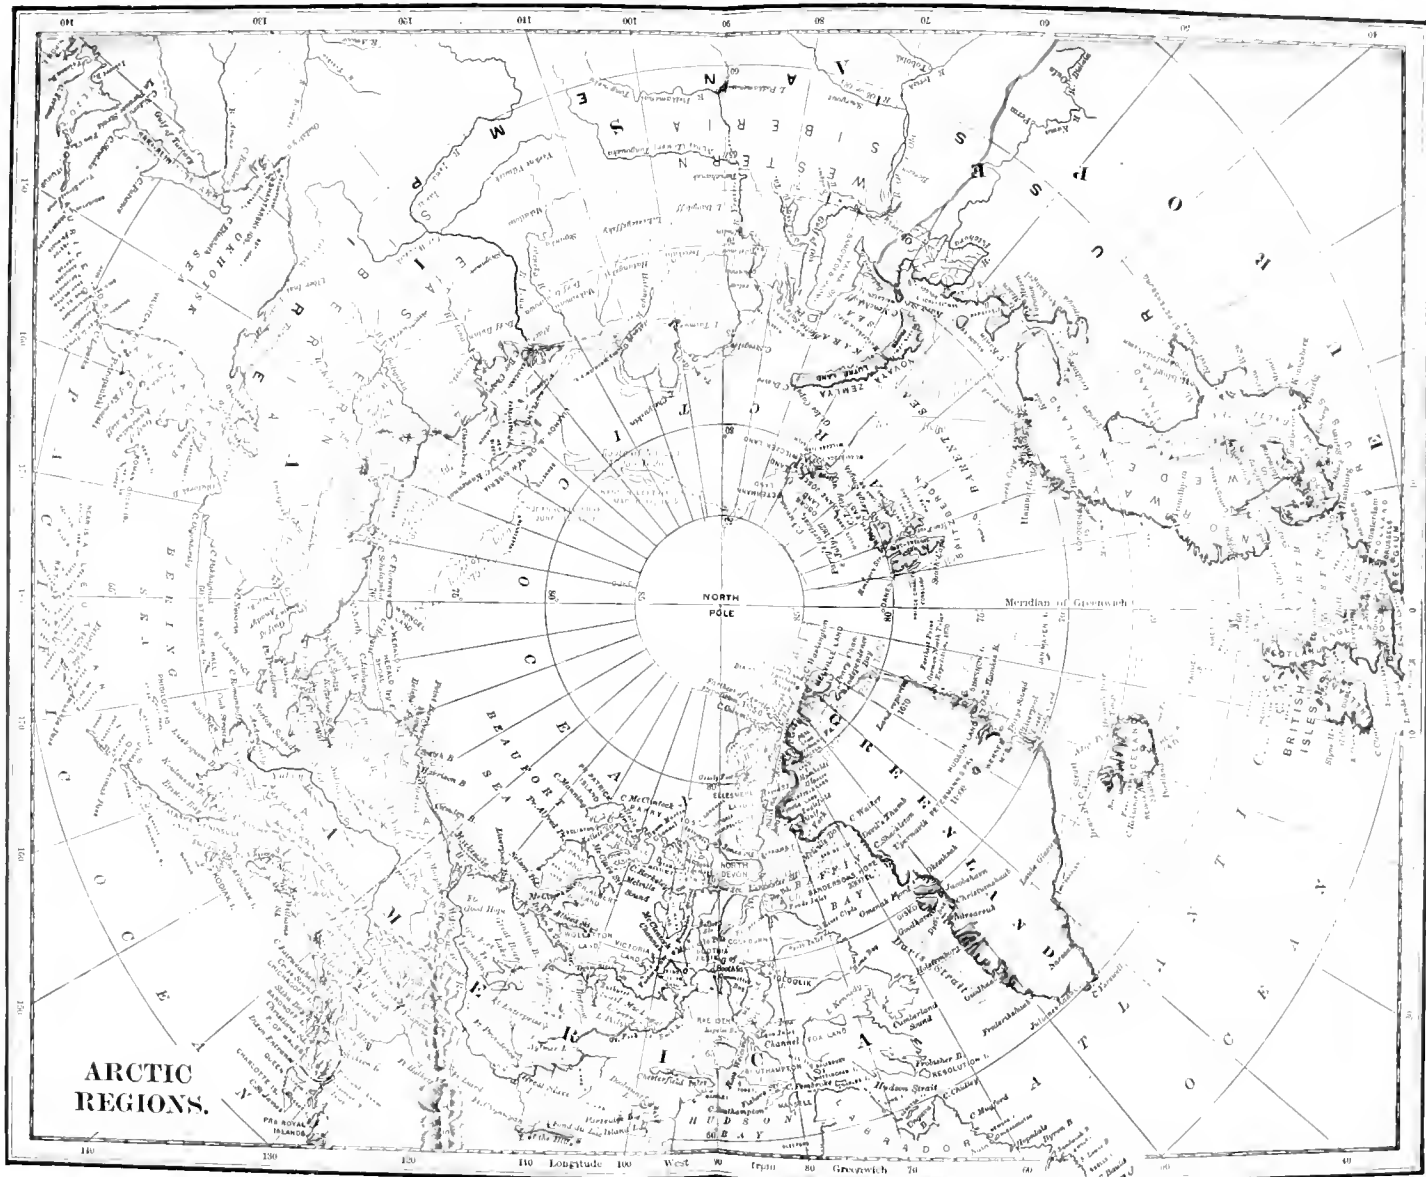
ARCTIC REGIONS.

NORTH POLE

Meridian of Greenwich

ARCTIC OCEAN

BEAUFORT SEA

BERING SEA

GREENLAND

BAFFIN BAY

Davis Strait

HUDSON BAY

Hudson Strait

BARENTS SEA

KARA SEA

NOVAYA ZEMLYA

SPITZBERGEN

FRANZ JOSEF LAND

ICELAND

BRITISH ISLES

ATLANTIC OCEAN

PACIFIC OCEAN

SIBERIA

RUSSIA

NORWAY

SWEDEN

AMERICA

OKHOTSK SEA

NORTH DEVON

VICTORIA LAND

Cumberland Sound

Frobisher B.

RESOLUTION I.

C. Farewell

C. Chidley

Chesterfield Inlet

Longitude 110 100 West 90 from 80 Greenwich 70

140 130 120 110 100 90 80 70 60 50 40

ARCTIC REGIONS.